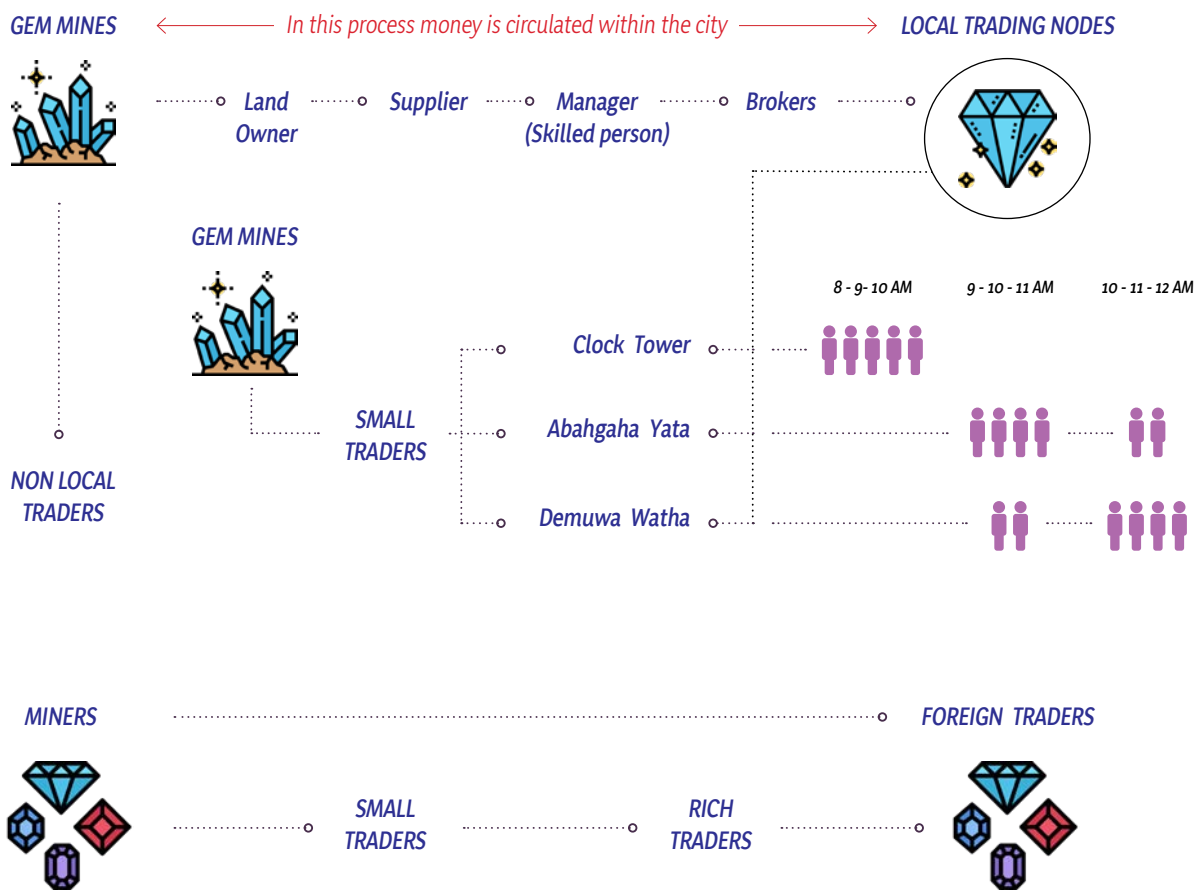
GEM MINES

In this process money is circulated within the city

LOCAL TRADING NODES

Land Owner

Supplier

Manager (Skilled person)

Brokers

GEM MINES

8 - 9- 10 AM

9 - 10 - 11 AM

10 - 11 - 12 AM

SMALL TRADERS

Clock Tower

Abahgaha Yata

Demuwa Watha

NON LOCAL TRADERS

MINERS

FOREIGN TRADERS

SMALL TRADERS

RICH TRADERS